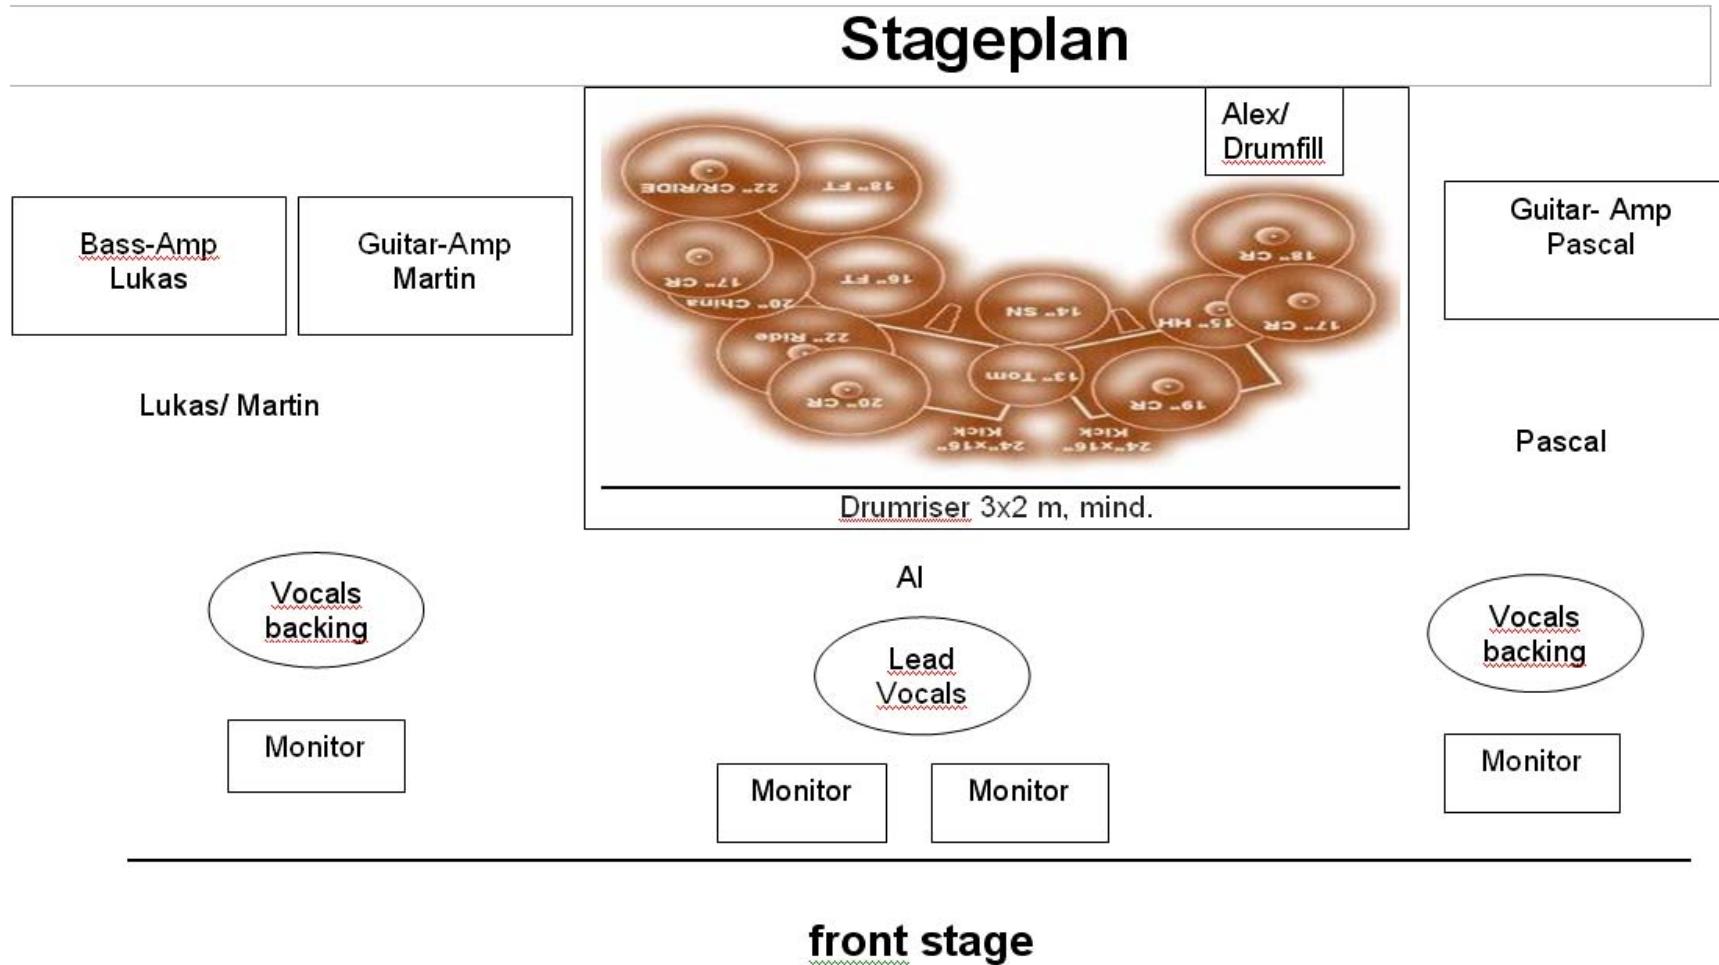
Stageplan

Alex/ Drumfill

22" CR/RIDE
18" FT
17" CR
16" FT
20" China
14" SN
18" CR
15" HH
17" CR
22" Ride
13" Tom
20" CR
19" CR
24"x16" Kick
24"x16" Kick

Drumriser 3x2 m, mind.

Bass-Amp Lukas

Guitar-Amp Martin

Guitar- Amp Pascal

Lukas/ Martin

Pascal

Al

Vocals backing

Lead Vocals

Vocals backing

Monitor

Monitor

Monitor

Monitor

front stage